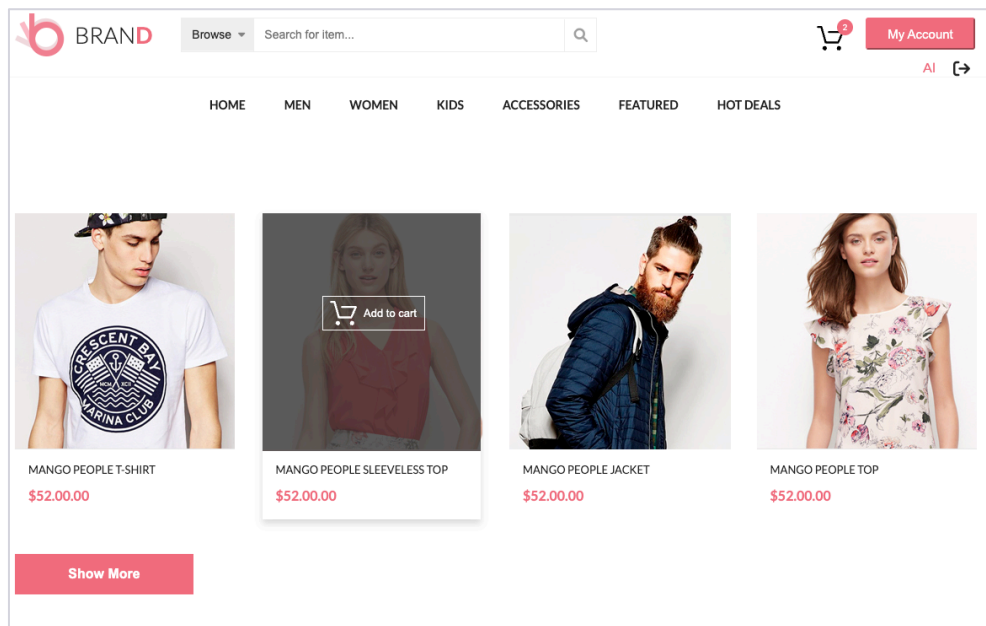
BRAND

Browse

Search for item...

2

My Account

AI

HOME MEN WOMEN KIDS ACCESSORIES FEATURED HOT DEALS

CRESCENT BAY
MCM XCI
MARINA CLUB

Add to cart

MANGO PEOPLE T-SHIRT
$52.00.00

MANGO PEOPLE SLEEVELESS TOP
$52.00.00

MANGO PEOPLE JACKET
$52.00.00

MANGO PEOPLE TOP
$52.00.00

Show More